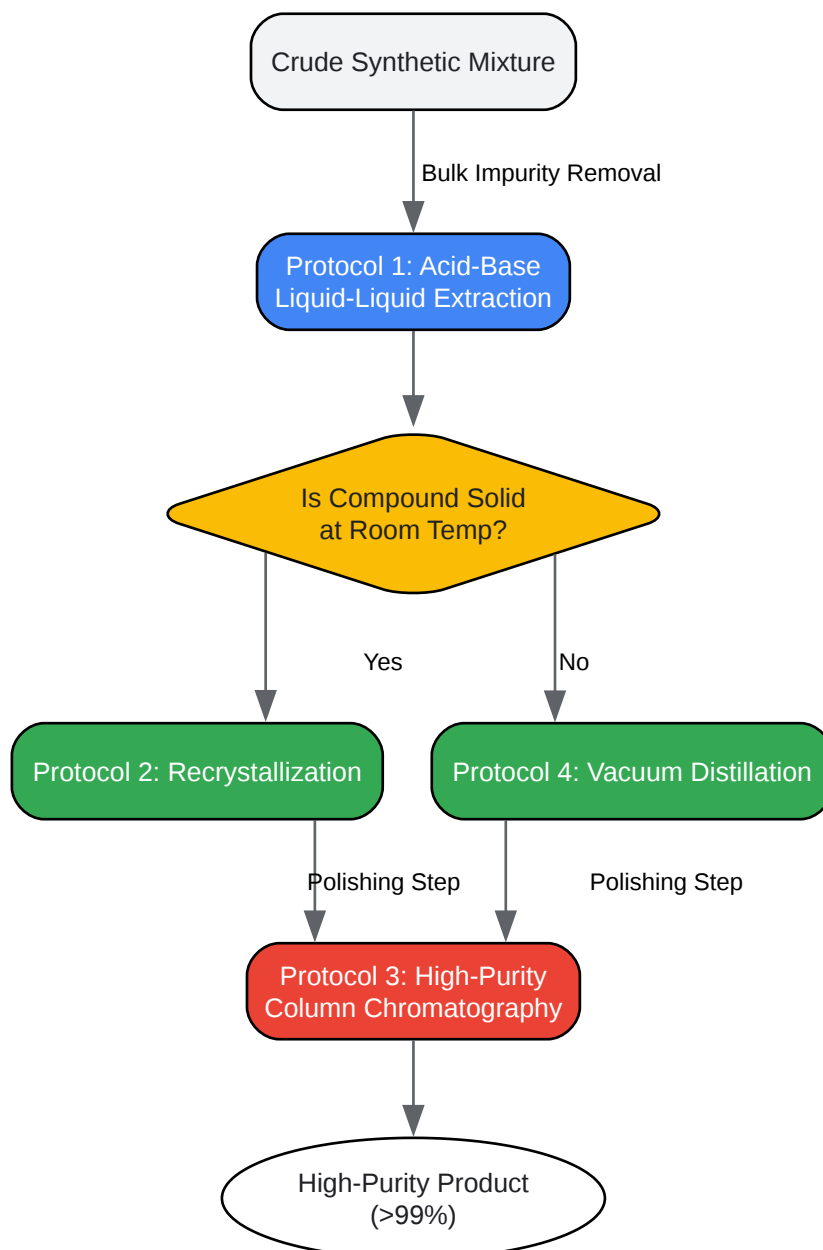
Crude Synthetic Mixture

Bulk Impurity Removal

Protocol 1: Acid-Base Liquid-Liquid Extraction

Is Compound Solid at Room Temp?

Yes

No

Protocol 2: Recrystallization

Protocol 4: Vacuum Distillation

Polishing Step

Polishing Step

Protocol 3: High-Purity Column Chromatography

High-Purity Product (>99%)